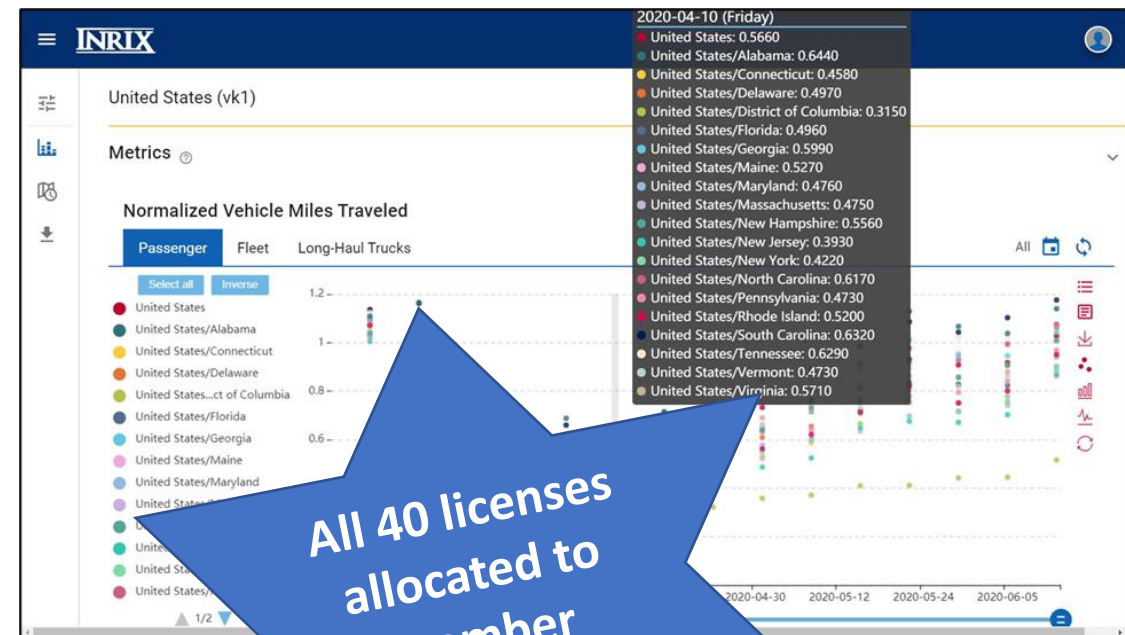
INRIX

United States (vk1)

Metrics

Normalized Vehicle Miles Traveled

Passenger Fleet Long-Haul Trucks

All

Select all Inverse

United States
United States/Alabama
United States/Connecticut
United States/Delaware
United States...ct of Columbia
United States/Florida
United States/Georgia
United States/Maine
United States/Maryland
United States/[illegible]
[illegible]
United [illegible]
United Sta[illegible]
United States/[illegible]

1/2

1.2
1
0.8
0.6

2020-04-10 (Friday)
United States: 0.5660
United States/Alabama: 0.6440
United States/Connecticut: 0.4580
United States/Delaware: 0.4970
United States/District of Columbia: 0.3150
United States/Florida: 0.4960
United States/Georgia: 0.5990
United States/Maine: 0.5270
United States/Maryland: 0.4760
United States/Massachusetts: 0.4750
United States/New Hampshire: 0.5560
United States/New Jersey: 0.3930
United States/New York: 0.4220
United States/North Carolina: 0.6170
United States/Pennsylvania: 0.4730
United States/Rhode Island: 0.5200
United States/South Carolina: 0.6320
United States/Tennessee: 0.6290
United States/Vermont: 0.4730
United States/Virginia: 0.5710

2020-04-30 2020-05-12 2020-05-24 2020-06-05

All 40 licenses allocated to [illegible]mber